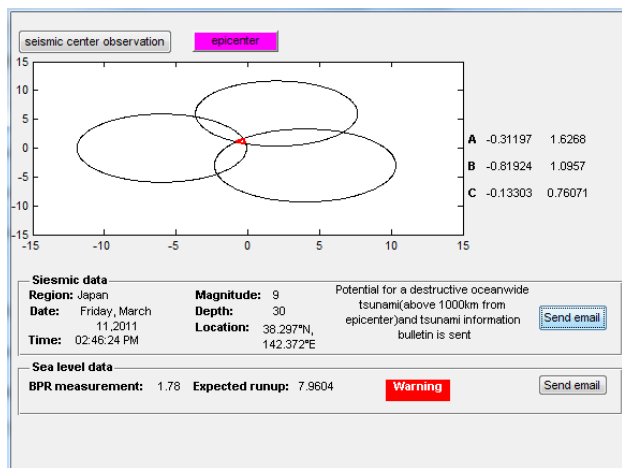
seismic center observation

epicenter

15
10
5
0
-5
-10
-15
-15 -10 -5 0 5 10 15

| | | |
|---|---|---|
| A | -0.31197 | 1.6268 |
| B | -0.81924 | 1.0957 |
| C | -0.13303 | 0.76071 |

Siesmic data

Region: Japan
Date: Friday, March 11,2011
Time: 02:46:24 PM

Magnitude: 9
Depth: 30
Location: 38.297°N, 142.372°E

Potential for a destructive oceanwide tsunami(above 1000km from epicenter)and tsunami information bulletin is sent

Send email

Sea level data

BPR measurement: 1.78 Expected runup: 7.9604

Warning

Send email